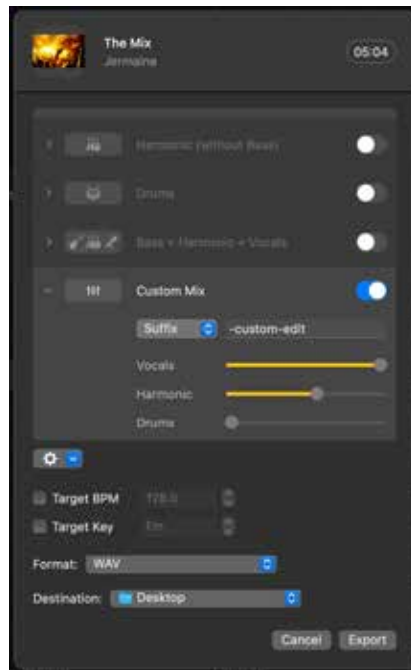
The Mix
Jermaine

05:04

Harmonic (without Bass)

Drums

Bass + Harmonic + Vocals

Custom Mix

Suffix

-custom-edit

Vocals

Harmonic

Drums

Target BPM

128.0

Target Key

Em

Format: WAV

Destination: Desktop

Cancel

Export